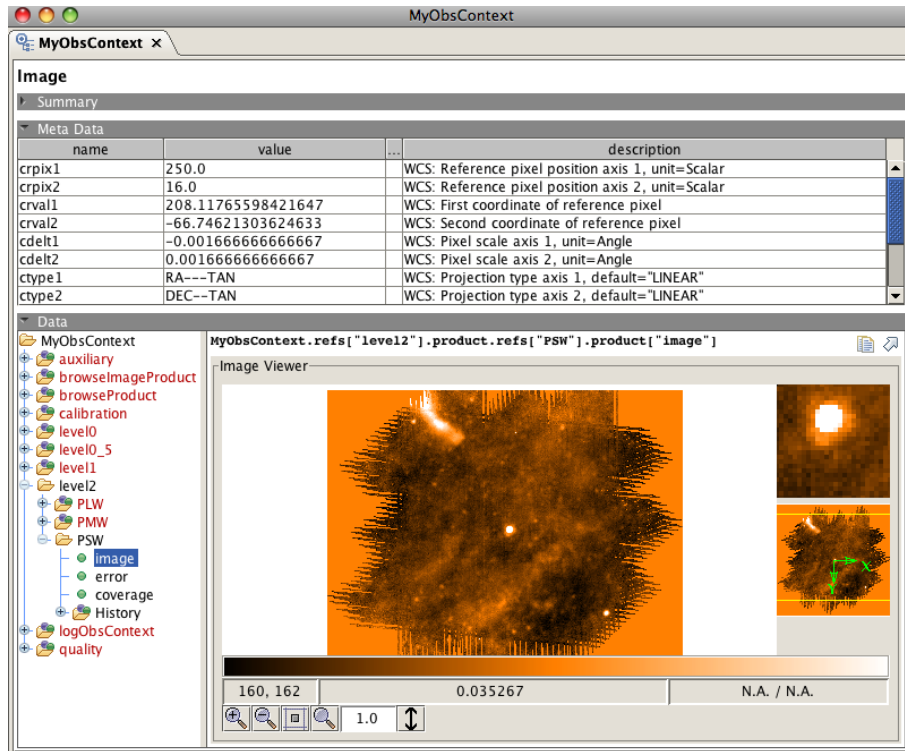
MyObsContext

MyObsContext ✕

Image

Summary

Meta Data

| name | value | ... | description |
|---|---|---|---|
| crpix1 | 250.0 | | WCS: Reference pixel position axis 1, unit=Scalar |
| crpix2 | 16.0 | | WCS: Reference pixel position axis 2, unit=Scalar |
| crval1 | 208.11765598421647 | | WCS: First coordinate of reference pixel |
| crval2 | -66.74621303624633 | | WCS: Second coordinate of reference pixel |
| cdelt1 | -0.001666666666667 | | WCS: Pixel scale axis 1, unit=Angle |
| cdelt2 | 0.001666666666667 | | WCS: Pixel scale axis 2, unit=Angle |
| ctype1 | RA---TAN | | WCS: Projection type axis 1, default="LINEAR" |
| ctype2 | DEC--TAN | | WCS: Projection type axis 2, default="LINEAR" |

Data

MyObsContext
auxiliary
browseImageProduct
browseProduct
calibration
level0
level0_5
level1
level2
PLW
PMW
PSW
image
error
coverage
History
logObsContext
quality

MyObsContext.refs["level2"].product.refs["PSW"].product["image"]

Image Viewer

X
Y

160, 162
0.035267
N.A. / N.A.
1.0